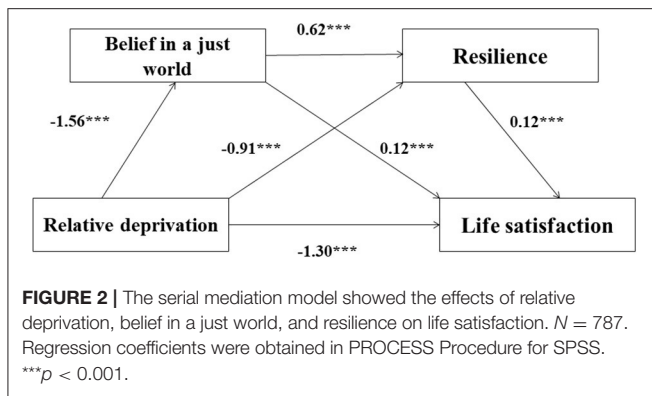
Belief in a just world

0.62***

Resilience

-1.56***

-0.91***

0.12***

0.12***

Relative deprivation

Life satisfaction

-1.30***

**FIGURE 2 |** The serial mediation model showed the effects of relative deprivation, belief in a just world, and resilience on life satisfaction. $N = 787$. Regression coefficients were obtained in PROCESS Procedure for SPSS. $^{***}p < 0.001$.